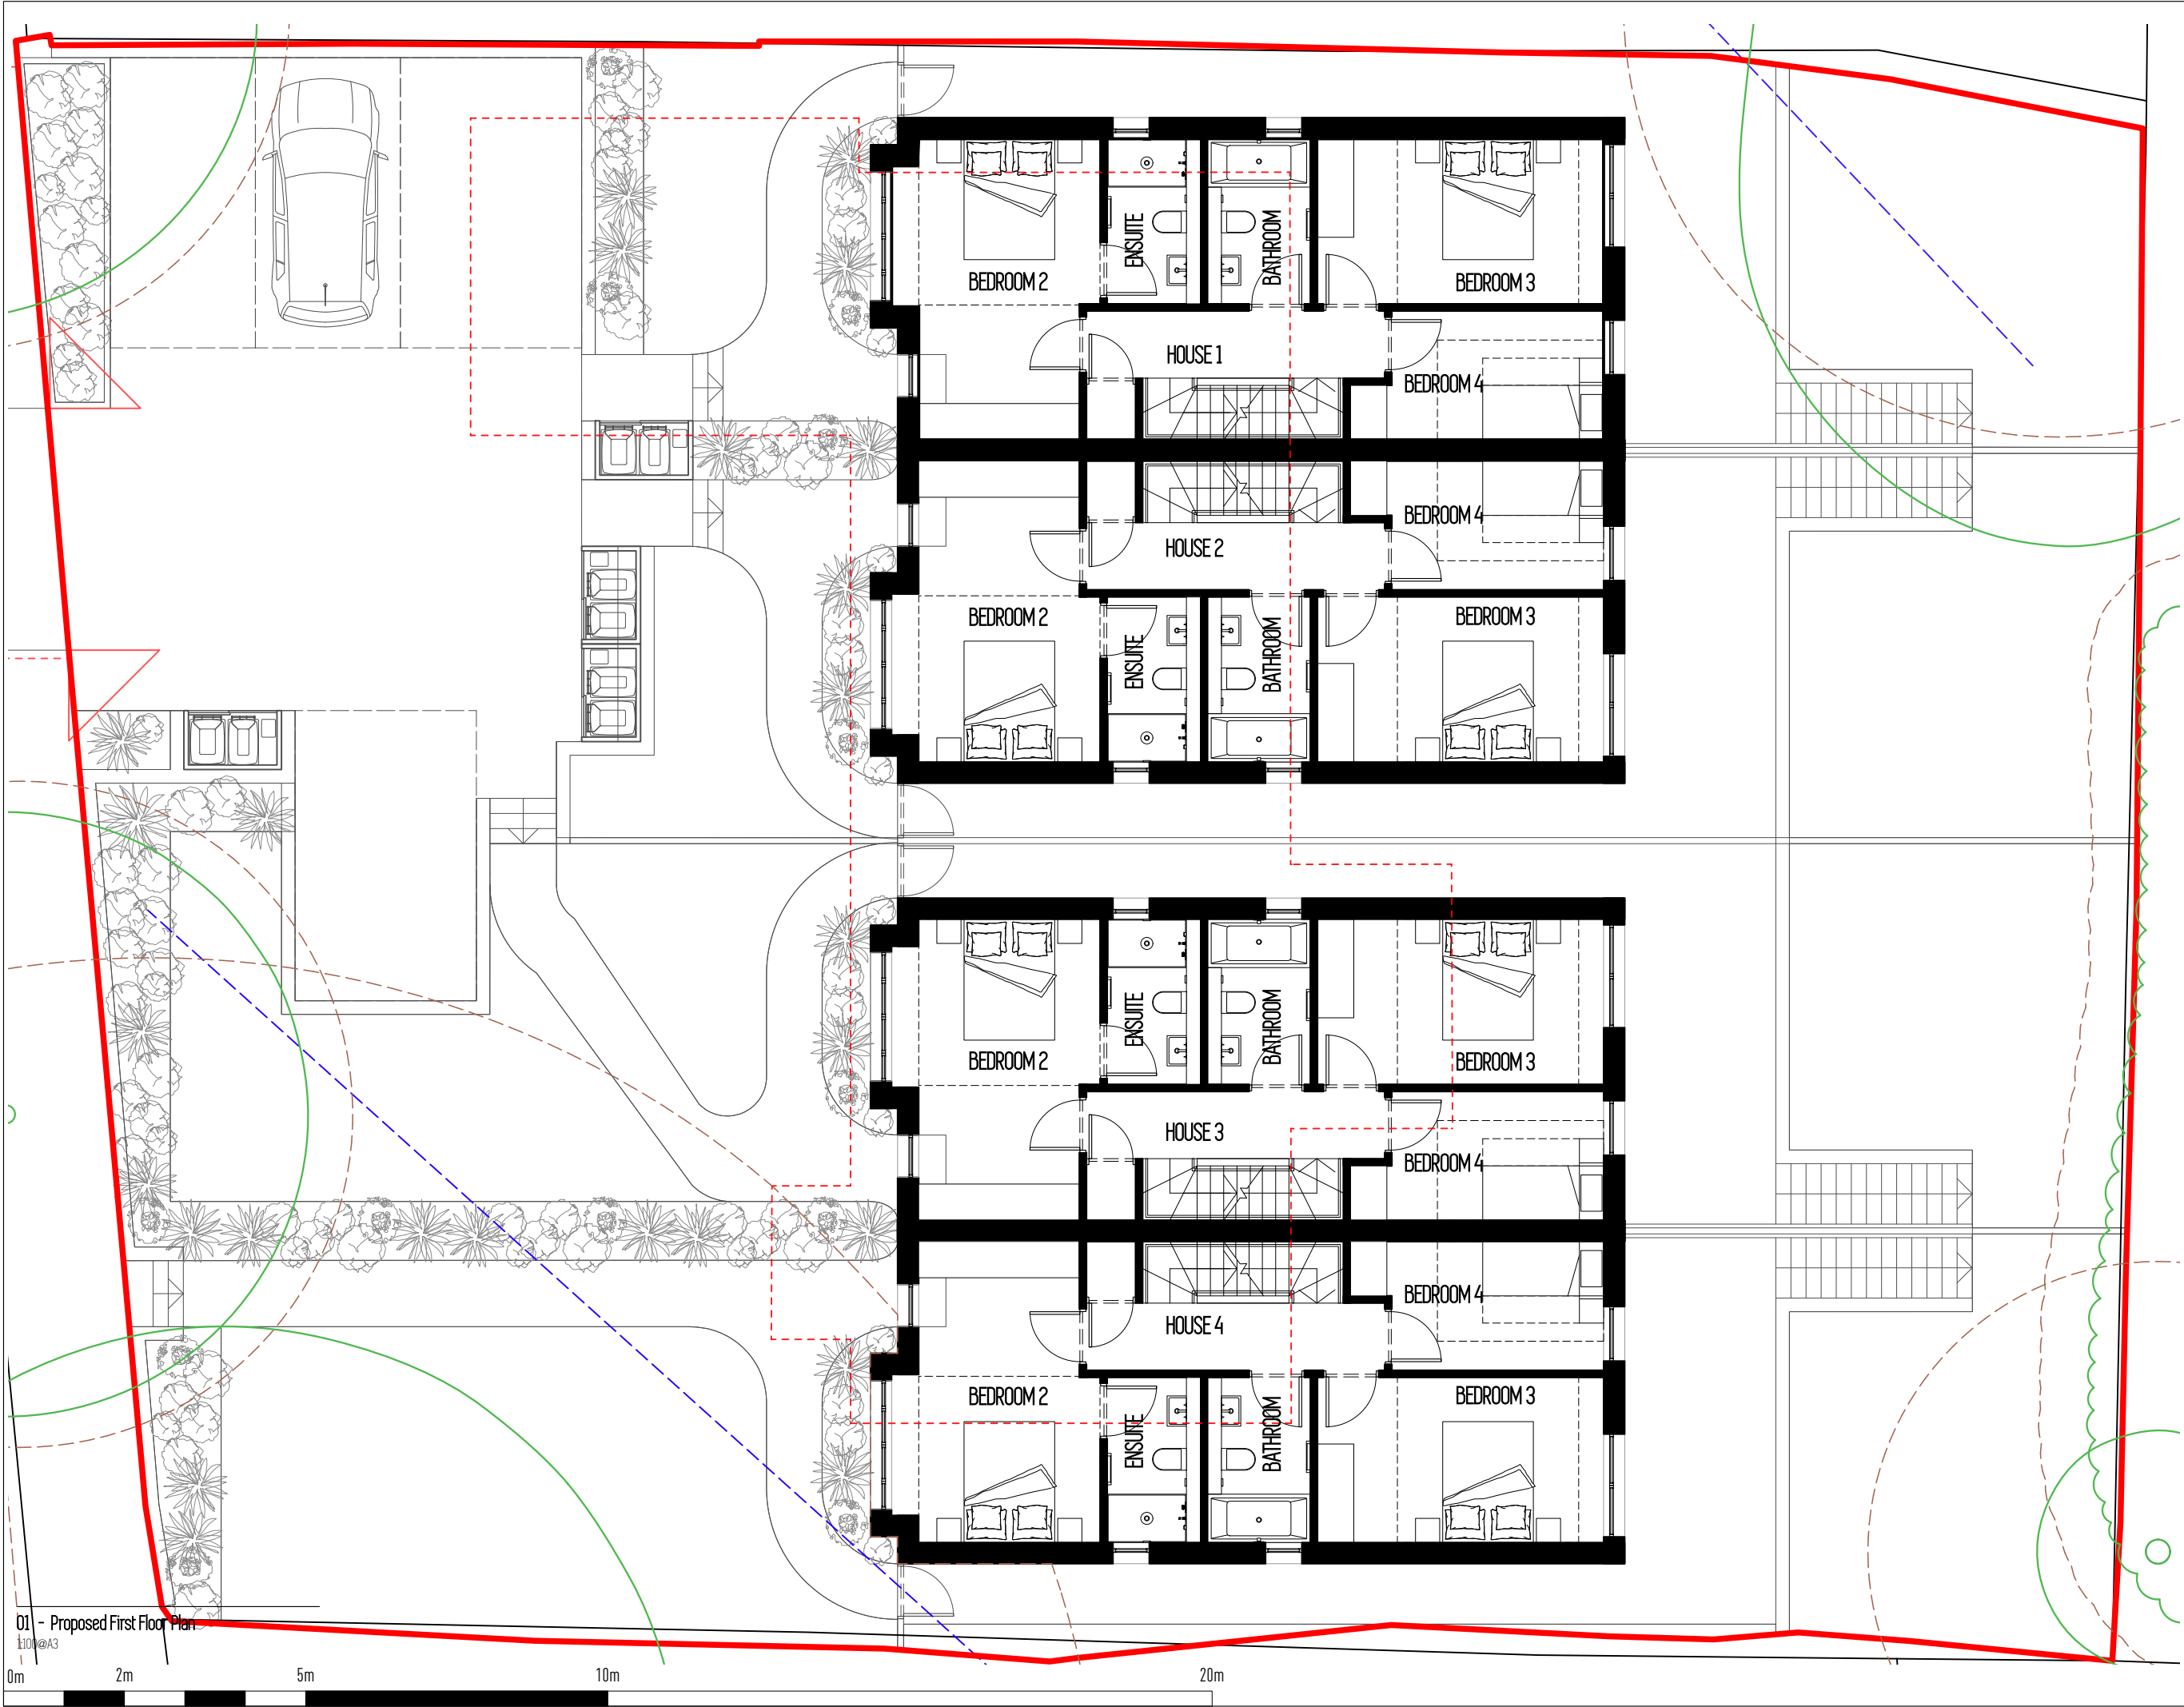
BEDROOM 2
ENSUITE
BATHROOM
BEDROOM 3
HOUSE 1
BEDROOM 4
BEDROOM 4
HOUSE 2
BEDROOM 2
ENSUITE
BATHROOM
BEDROOM 3
BEDROOM 2
ENSUITE
BATHROOM
BEDROOM 3
HOUSE 3
BEDROOM 4
BEDROOM 4
HOUSE 4
BEDROOM 2
ENSUITE
BATHROOM
BEDROOM 3

01 - Proposed First Floor Plan
1:100@A3

0m
2m
5m
10m
20m